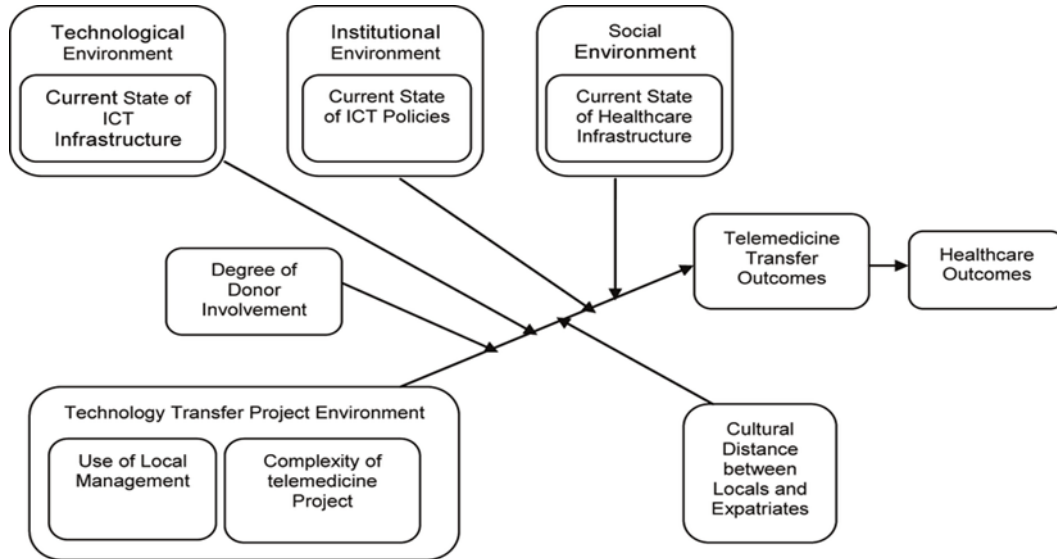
Technological Environment

Current State of ICT Infrastructure

Institutional Environment

Current State of ICT Policies

Social Environment

Current State of Healthcare Infrastructure

Telemedicine Transfer Outcomes

Healthcare Outcomes

Degree of Donor Involvement

Technology Transfer Project Environment

Use of Local Management

Complexity of telemedicine Project

Cultural Distance between Locals and Expatriates